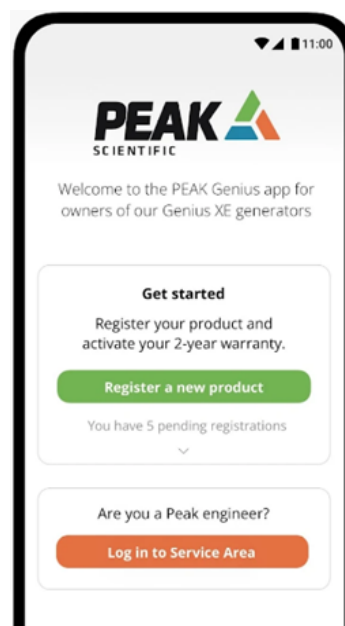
11:00

PEAK
SCIENTIFIC

Welcome to the PEAK Genius app for owners of our Genius XE generators

Get started

Register your product and activate your 2-year warranty.

Register a new product

You have 5 pending registrations

Are you a Peak engineer?

Log in to Service Area